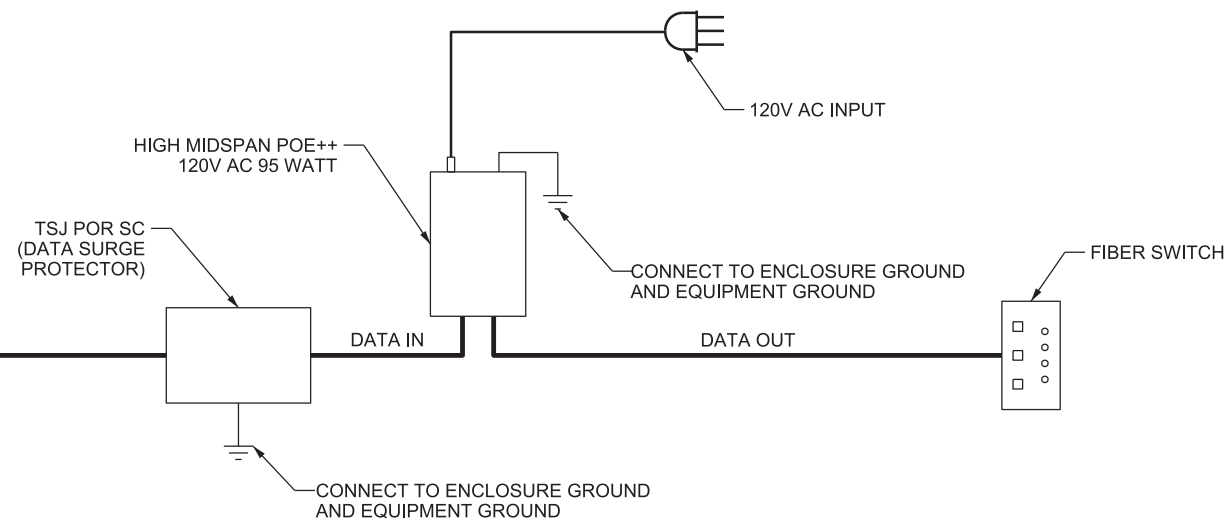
120V AC INPUT

HIGH MIDSPAN POE++
120V AC 95 WATT

TSJ POR SC
(DATA SURGE
PROTECTOR)

CONNECT TO ENCLOSURE GROUND
AND EQUIPMENT GROUND

FIBER SWITCH

DATA IN

DATA OUT

CONNECT TO ENCLOSURE GROUND
AND EQUIPMENT GROUND